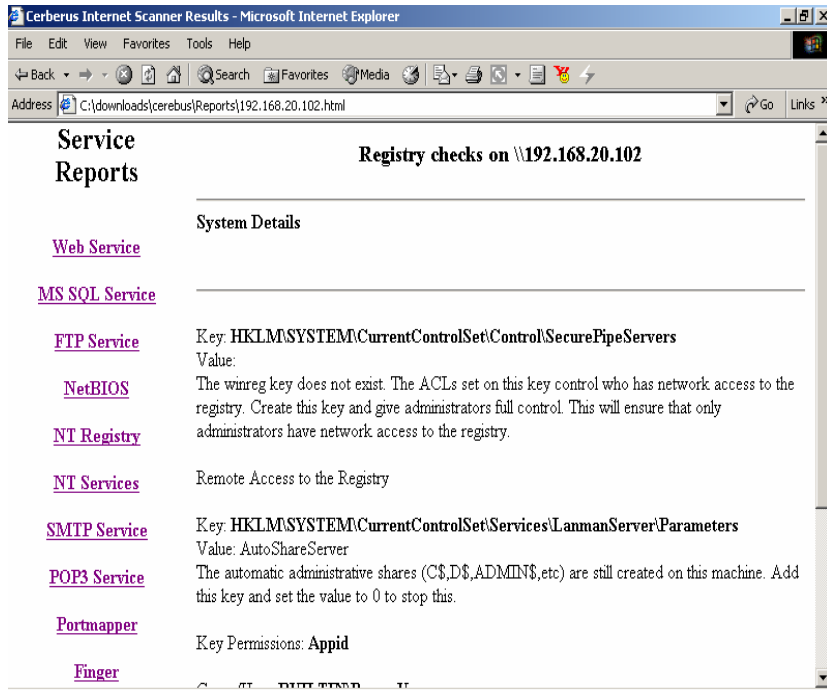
Cerberus Internet Scanner Results - Microsoft Internet Explorer

File Edit View Favorites Tools Help

Back Search Favorites Media

Address C:\downloads\cerebus\Reports\192.168.20.102.html Go Links

Service Reports

Web Service

MS SQL Service

FTP Service

NetBIOS

NT Registry

NT Services

SMTP Service

POP3 Service

Portmapper

Finger

Registry checks on \\192.168.20.102

System Details

Key: HKLM\SYSTEM\CurrentControlSet\Control\SecurePipeServers
Value:
The winreg key does not exist. The ACLs set on this key control who has network access to the registry. Create this key and give administrators full control. This will ensure that only administrators have network access to the registry.

Remote Access to the Registry

Key: HKLM\SYSTEM\CurrentControlSet\Services\LanmanServer\Parameters
Value: AutoShareServer
The automatic administrative shares (C$,D$,ADMIN$,etc) are still created on this machine. Add this key and set the value to 0 to stop this.

Key Permissions: Appid

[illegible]